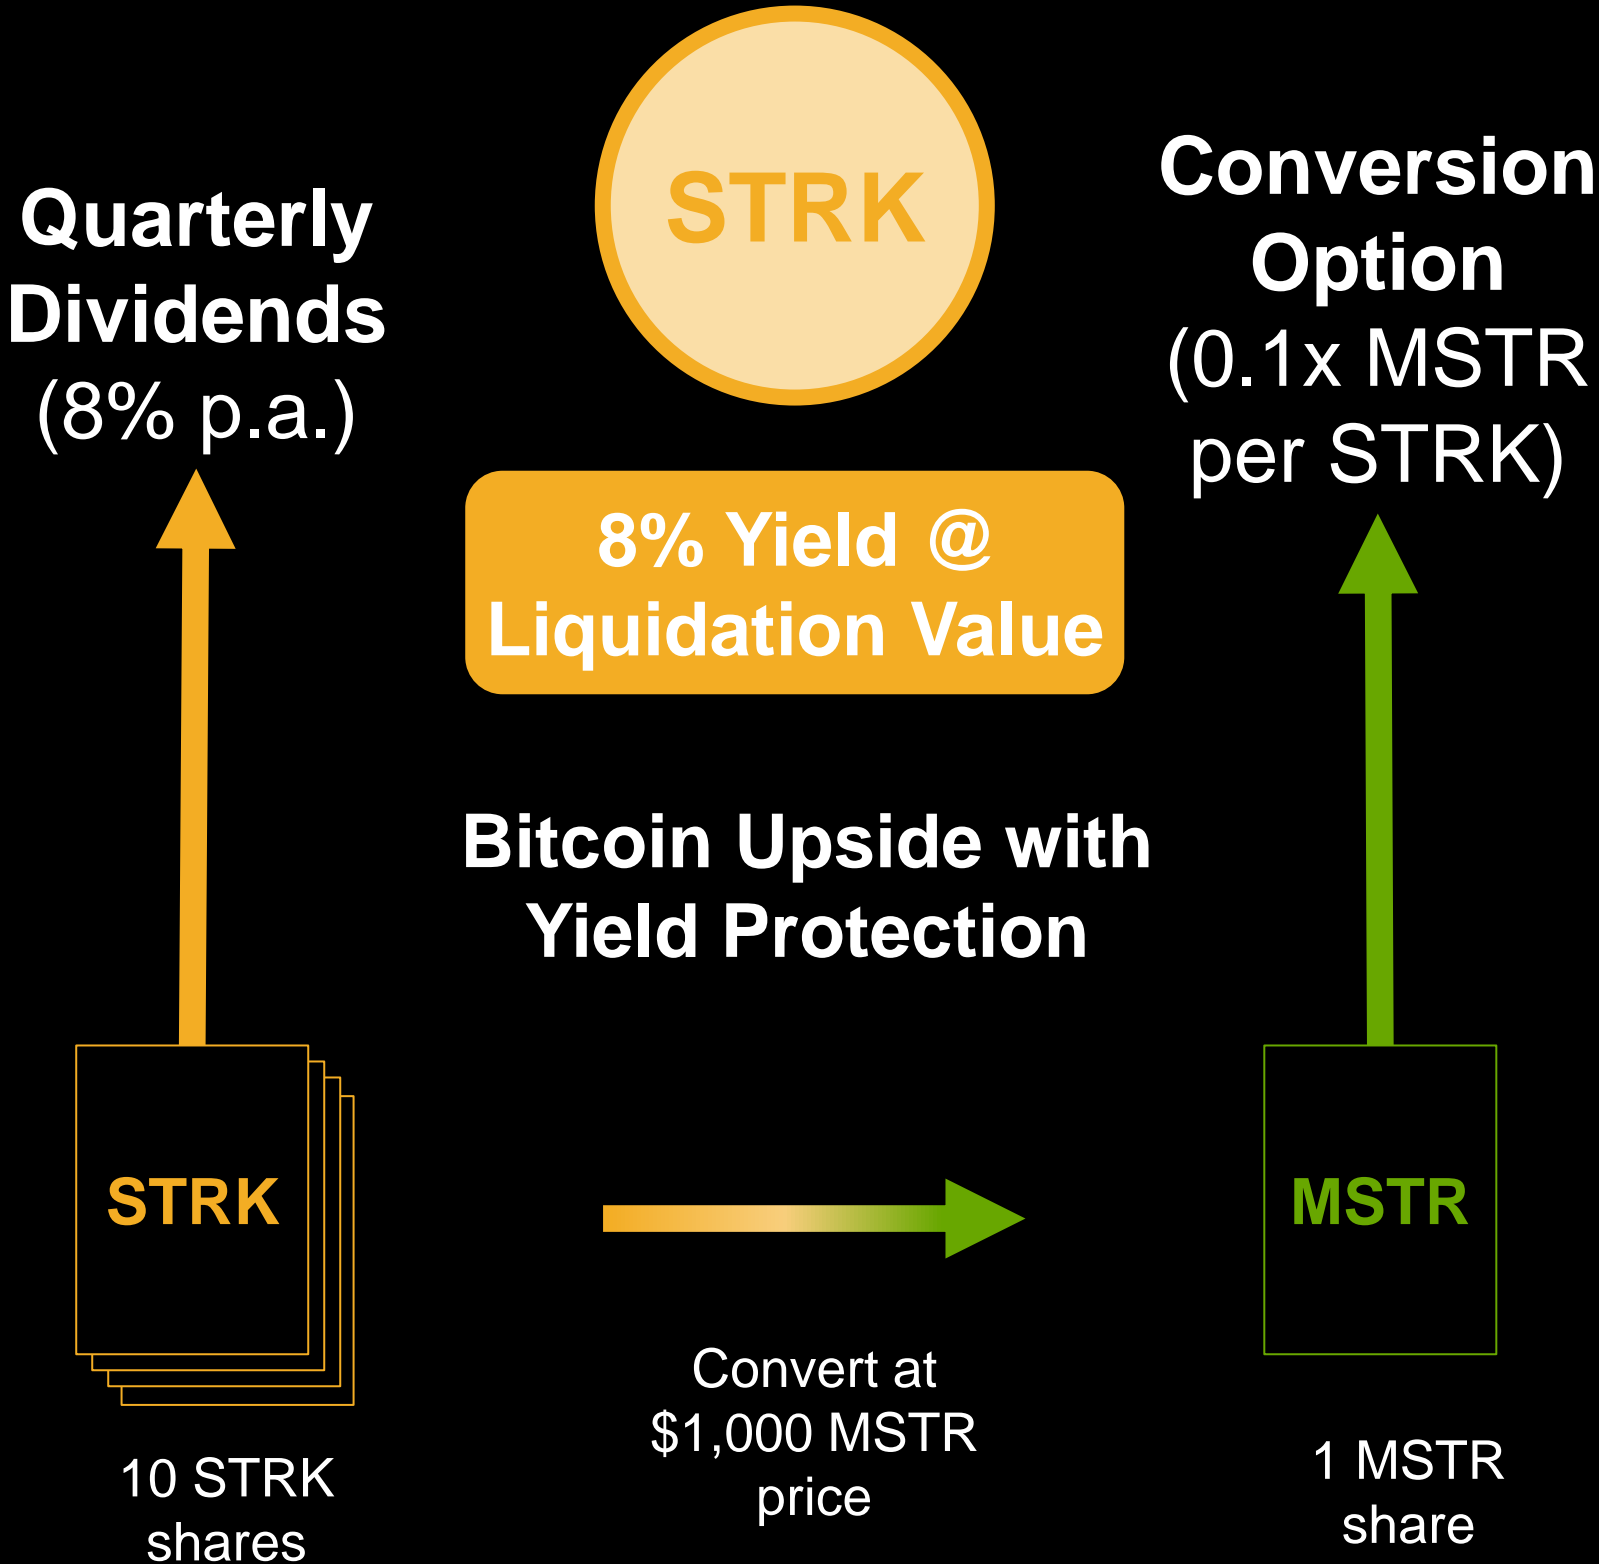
STRK

Quarterly Dividends (8% p.a.)

Conversion Option (0.1x MSTR per STRK)

8% Yield @ Liquidation Value

Bitcoin Upside with Yield Protection

STRK

MSTR

10 STRK shares

Convert at $1,000 MSTR price

1 MSTR share